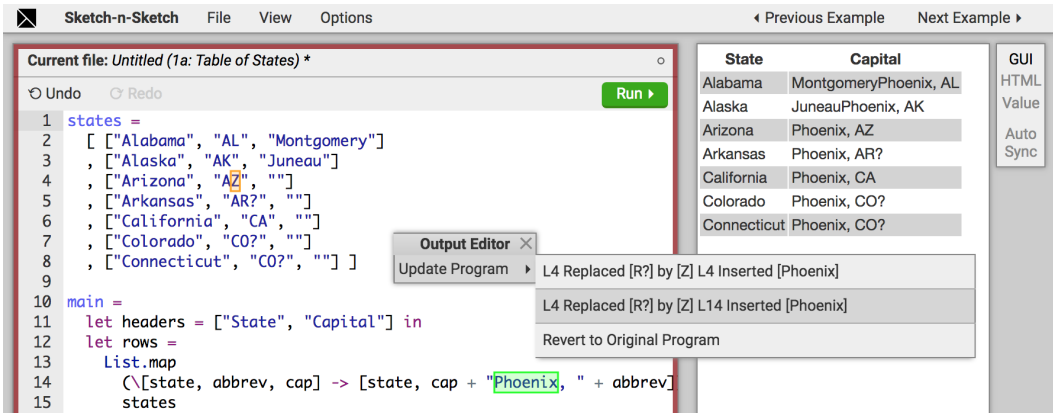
Sketch-n-Sketch File View Options ◂ Previous Example Next Example ▸

Current file: Untitled (1a: Table of States) *

↺ Undo ↻ Redo Run ▸

1 states =
2 [ ["Alabama", "AL", "Montgomery"]
3 , ["Alaska", "AK", "Juneau"]
4 , ["Arizona", "AZ", ""]
5 , ["Arkansas", "AR?", ""]
6 , ["California", "CA", ""]
7 , ["Colorado", "CO?", ""]
8 , ["Connecticut", "CO?", ""] ]
9
10 main =
11 let headers = ["State", "Capital"] in
12 let rows =
13 List.map
14 (\[state, abbrev, cap] -> [state, cap + "Phoenix, " + abbrev]
15 states

Output Editor ✕
Update Program ▸

L4 Replaced [R?] by [Z] L4 Inserted [Phoenix]
L4 Replaced [R?] by [Z] L14 Inserted [Phoenix]
Revert to Original Program

| State | Capital |
|---|---|
| Alabama | MontgomeryPhoenix, AL |
| Alaska | JuneauPhoenix, AK |
| Arizona | Phoenix, AZ |
| Arkansas | Phoenix, AR? |
| California | Phoenix, CA |
| Colorado | Phoenix, CO? |
| Connecticut | Phoenix, CO? |

GUI
HTML
Value
Auto
Sync